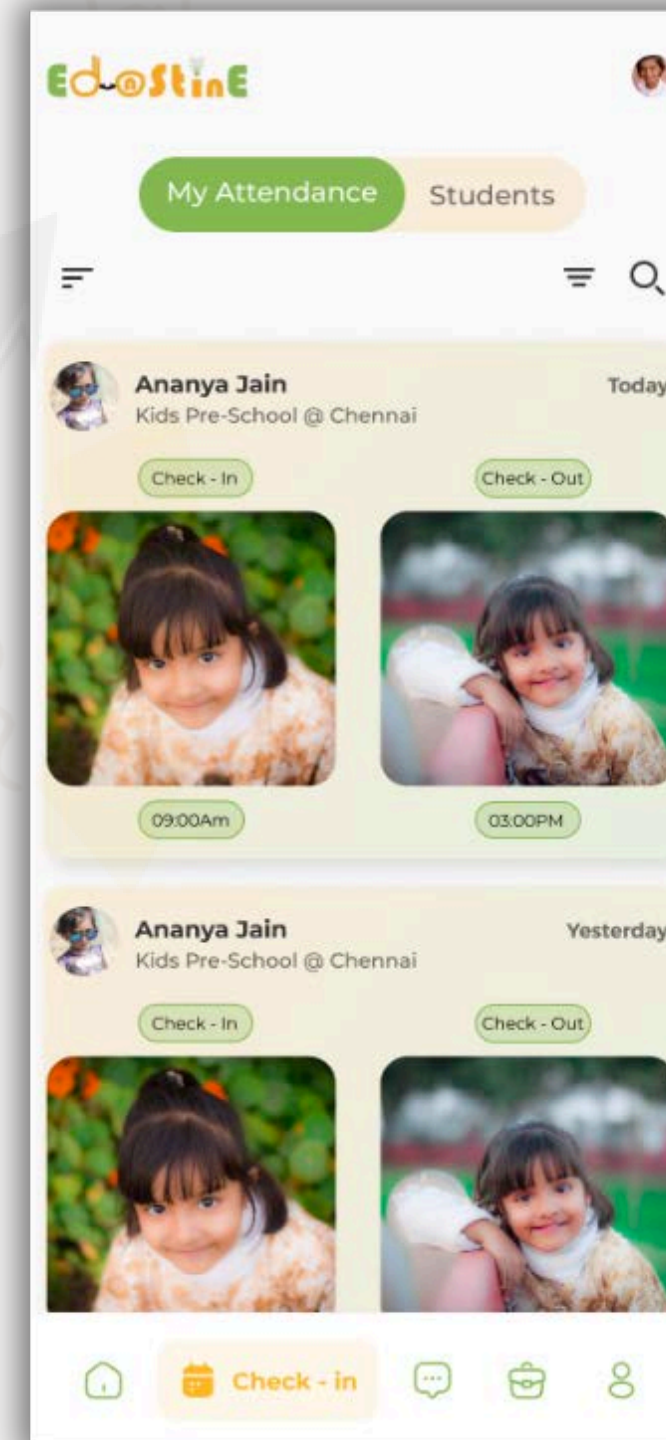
Ed@StinE

My Attendance
Students

Ananya Jain
Kids Pre-School @ Chennai
Today

Check - In
Check - Out

09:00Am
03:00PM

Ananya Jain
Kids Pre-School @ Chennai
Yesterday

Check - In
Check - Out

Check - in